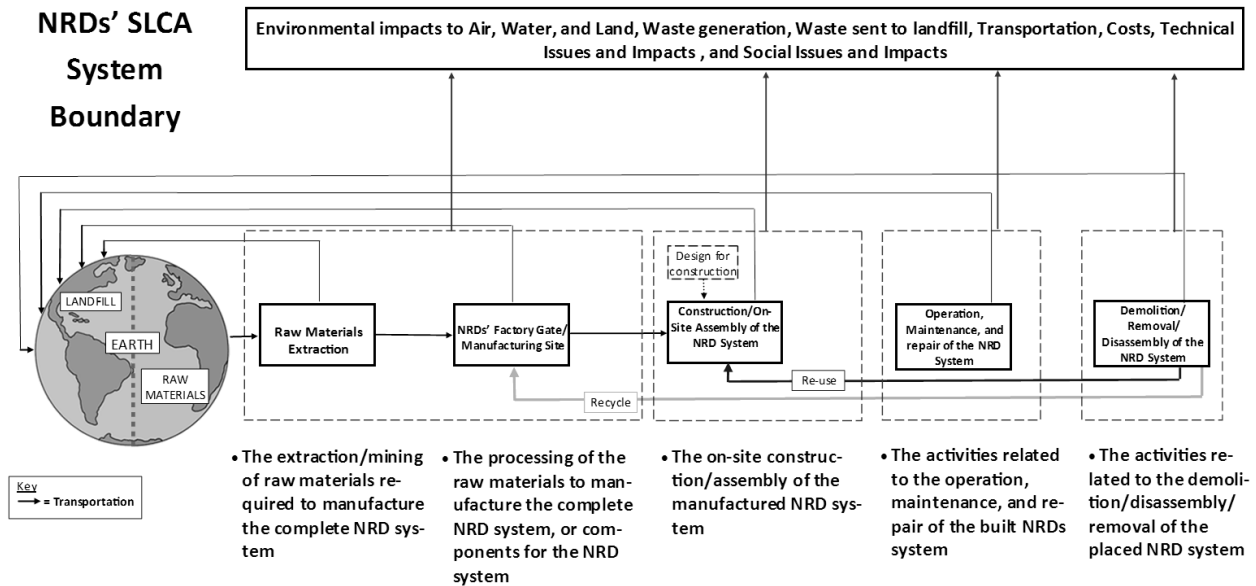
NRDs' SLCA System Boundary

Environmental impacts to Air, Water, and Land, Waste generation, Waste sent to landfill, Transportation, Costs, Technical Issues and Impacts , and Social Issues and Impacts

LANDFILL

EARTH

RAW MATERIALS

Raw Materials Extraction

NRDs' Factory Gate/ Manufacturing Site

Design for construction

Construction/On-Site Assembly of the NRD System

Operation, Maintenance, and repair of the NRD System

Demolition/ Removal/ Disassembly of the NRD System

Re-use

Recycle

• The extraction/mining of raw materials required to manufacture the complete NRD system

• The processing of the raw materials to manufacture the complete NRD system, or components for the NRD system

• The on-site construction/assembly of the manufactured NRD system

• The activities related to the operation, maintenance, and repair of the built NRDs system

• The activities related to the demolition/disassembly/ removal of the placed NRD system

Key
= Transportation